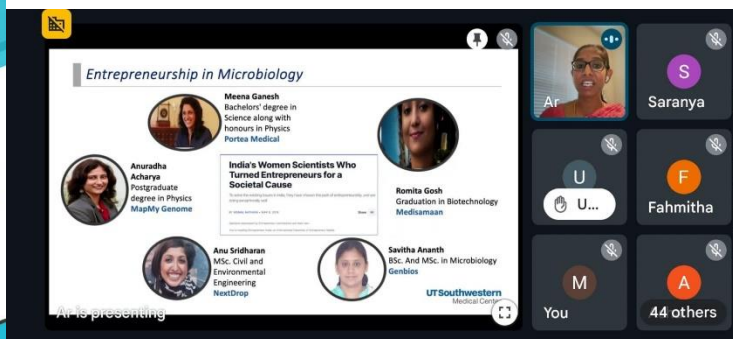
Entrepreneurship in Microbiology

Meena Ganesh
Bachelors' degree in Science along with honours in Physics
Portea Medical

Anuradha Acharya
Postgraduate degree in Physics
MapMy Genome

India's Women Scientists Who Turned Entrepreneurs for a Societal Cause

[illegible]

Romita Gosh
Graduation in Biotechnology
Medisamaan

Anu Sridharan
MSc. Civil and Environmental Engineering
NextDrop

Savitha Ananth
BSc. And MSc. in Microbiology
Genbios

UTSouthwestern
Medical Center

Ar is presenting

Ar

S
Saranya

U
U...

F
Fahmitha

M
You

A
44 others